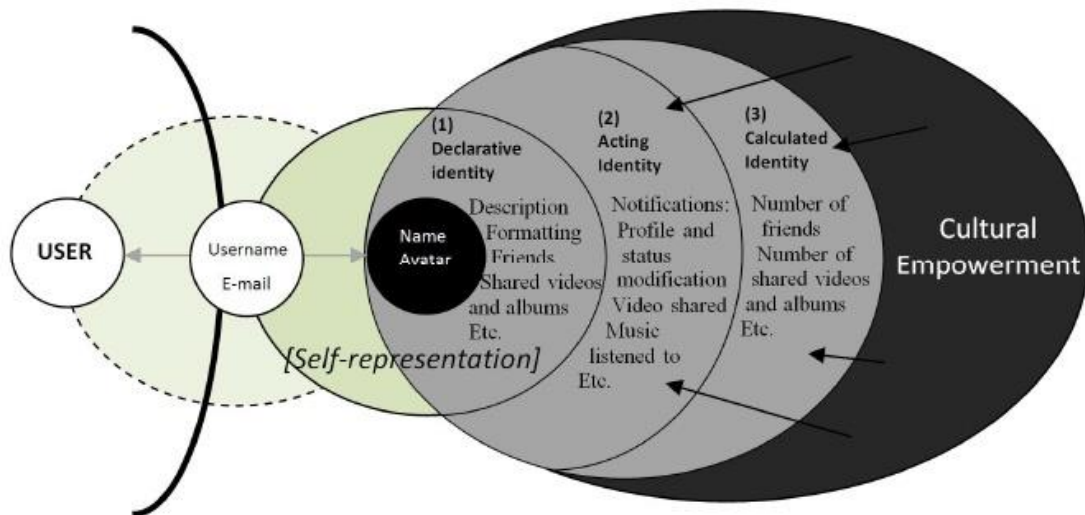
USER

Username
E-mail

Name
Avatar

[Self-representation]

(1)
Declarative identity

Description
Formatting
Friends
Shared videos and albums
Etc.

(2)
Acting Identity

Notifications:
Profile and status modification
Video shared
Music listened to
Etc.

(3)
Calculated Identity

Number of friends
Number of shared videos and albums
Etc.

Cultural Empowerment